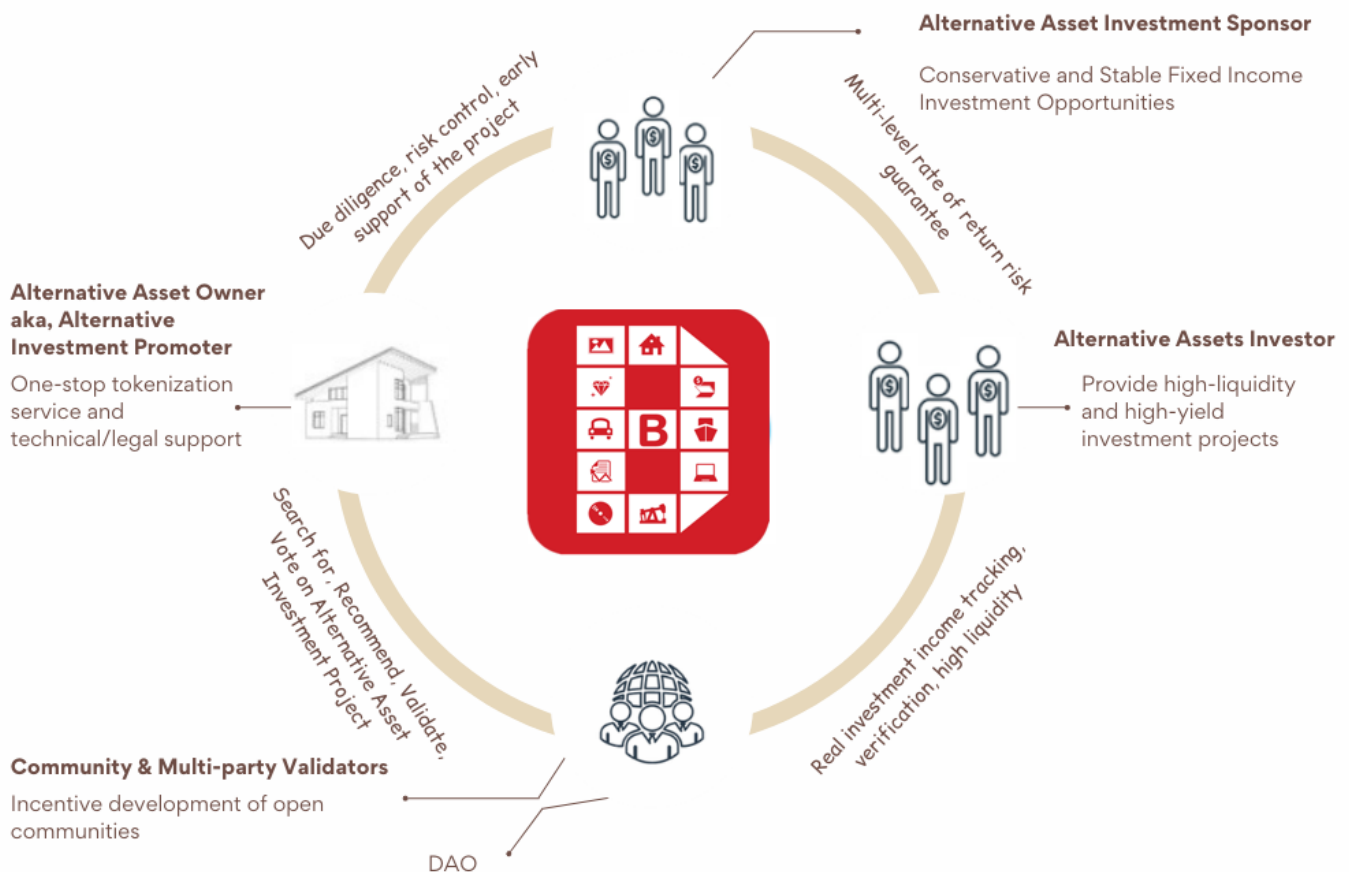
Alternative Asset Investment Sponsor

Conservative and Stable Fixed Income Investment Opportunities

Due diligence, risk control, early support of the project

Multi-level rate of return risk guarantee

Alternative Asset Owner aka, Alternative Investment Promoter

One-stop tokenization service and technical/legal support

Alternative Assets Investor

Provide high-liquidity and high-yield investment projects

B

Search for, Recommend, Validate, Vote on Alternative Asset Investment Project

Real investment income tracking, verification, high liquidity

Community & Multi-party Validators

Incentive development of open communities

DAO